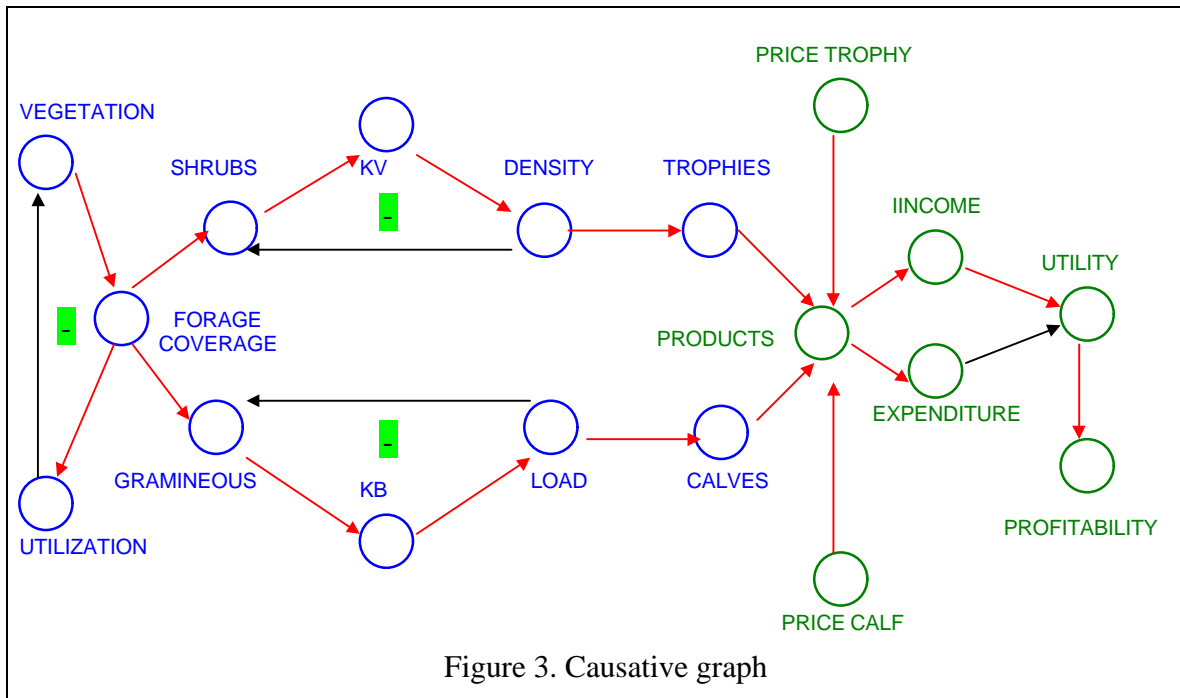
PRICE TROPHY

VEGETATION

KV

SHRUBS

DENSITY

TROPHIES

-

IINCOME

UTILITY

-

FORAGE COVERAGE

PRODUCTS

EXPENDITURE

-

GRAMINEOUS

LOAD

CALVES

KB

UTILIZATION

PROFITABILITY

PRICE CALF

Figure 3. Causative graph